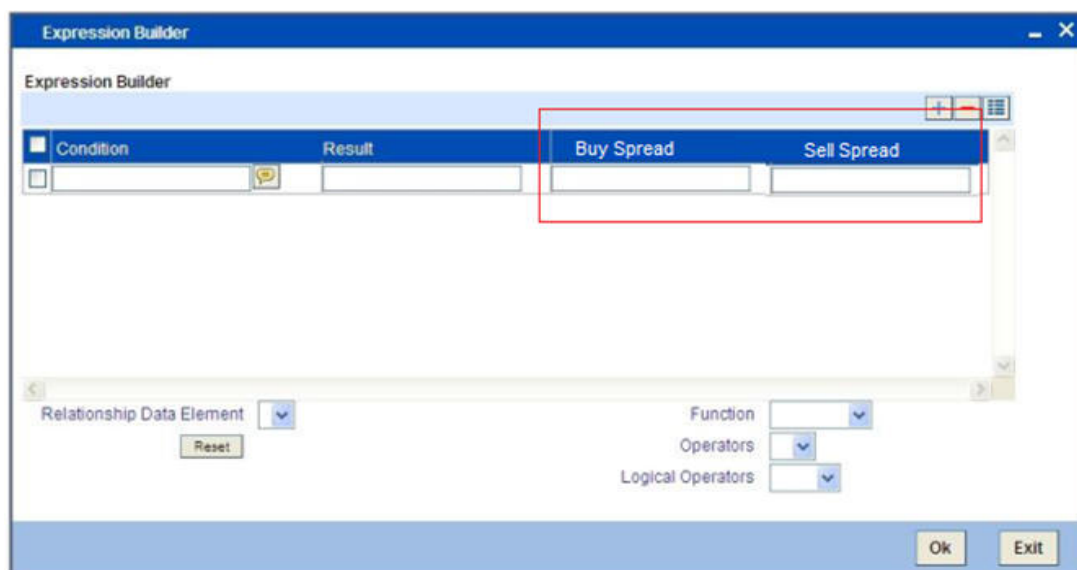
Expression Builder

Expression Builder

| Condition | Result | Buy Spread | Sell Spread |
|---|---|---|---|
| | | | |

Relationship Data Element

Reset

Function

Operators

Logical Operators

Ok

Exit